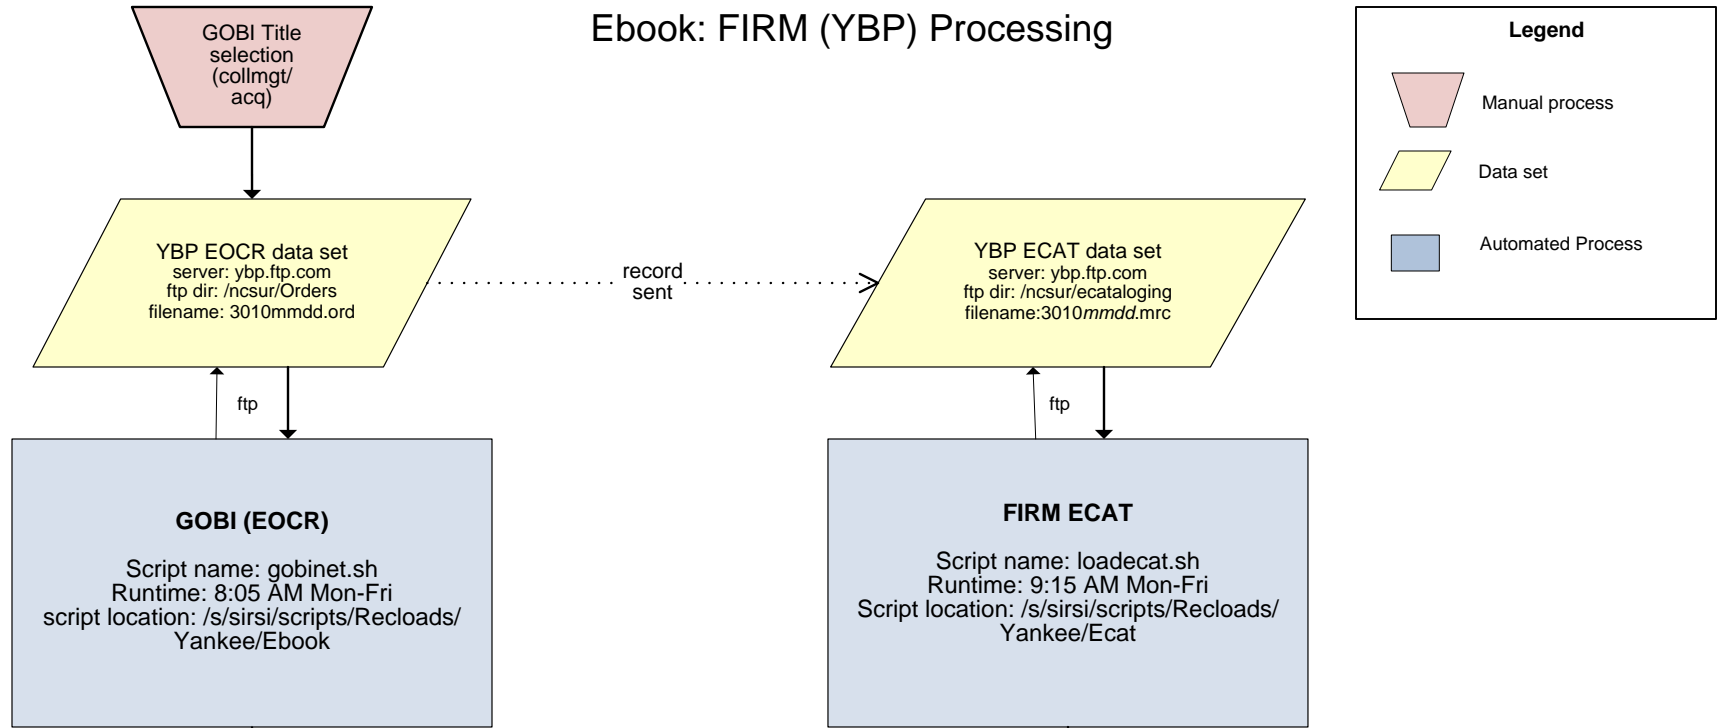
GOBI Title selection (collmgt/ acq)

Ebook: FIRM (YBP) Processing

Legend

Manual process

Data set

Automated Process

YBP EOCR data set
server: ybp.ftp.com
ftp dir: /ncsur/Orders
filename: 3010mmdd.ord

record sent

YBP ECAT data set
server: ybp.ftp.com
ftp dir: /ncsur/ecataloging
filename:3010*mmdd*.mrc

ftp

ftp

GOBI (EOCR)

Script name: gobinet.sh
Runtime: 8:05 AM Mon-Fri
script location: /s/sirsi/scripts/Recloads/ Yankee/Ebook

FIRM ECAT

Script name: loadecat.sh
Runtime: 9:15 AM Mon-Fri
Script location: /s/sirsi/scripts/Recloads/ Yankee/Ecat